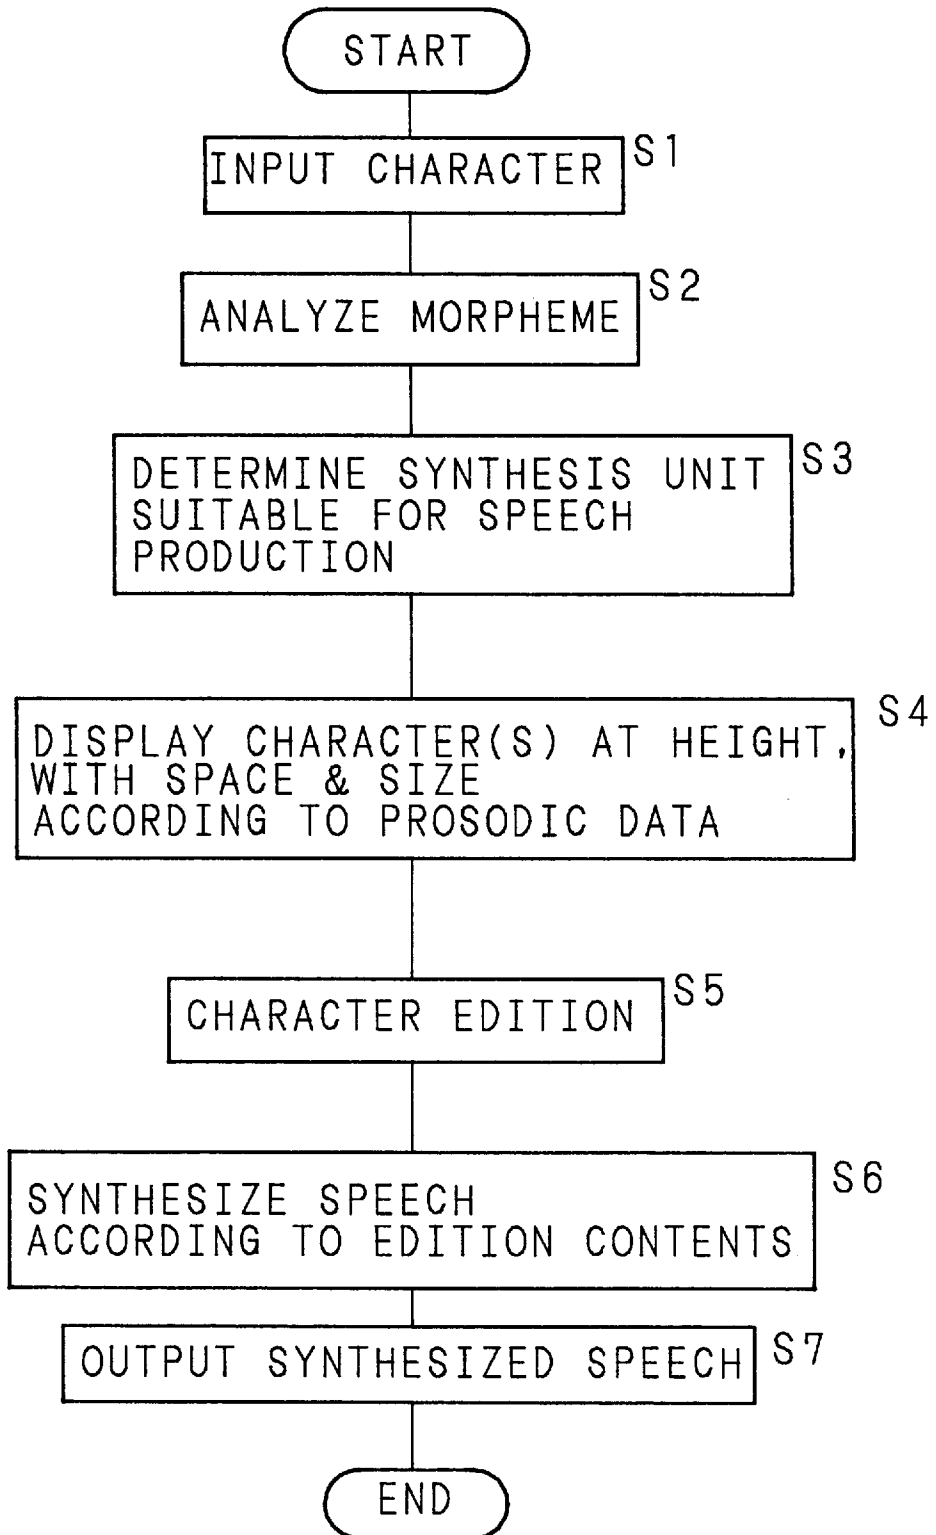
START

INPUT CHARACTER S1

ANALYZE MORPHEME S2

DETERMINE SYNTHESIS UNIT SUITABLE FOR SPEECH PRODUCTION S3

DISPLAY CHARACTER(S) AT HEIGHT, WITH SPACE & SIZE ACCORDING TO PROSODIC DATA S4

CHARACTER EDITION S5

SYNTHESIZE SPEECH ACCORDING TO EDITION CONTENTS S6

OUTPUT SYNTHESIZED SPEECH S7

END